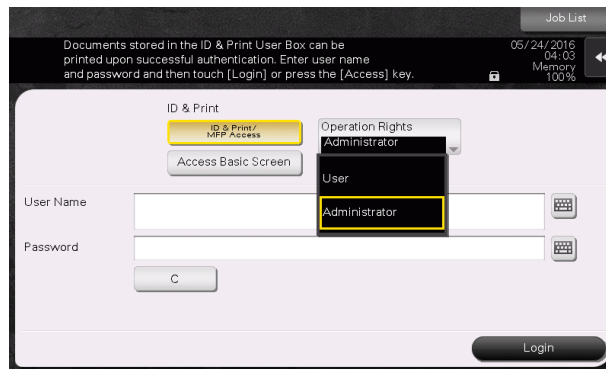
Job List

Documents stored in the ID & Print User Box can be printed upon successful authentication. Enter user name and password and then touch [Login] or press the [Access] key.

05/24/2016
04:03
Memory
100%

ID & Print

ID & Print/
MFP Access

Access Basic Screen

Operation Rights
Administrator

User

Administrator

User Name

Password

C

Login